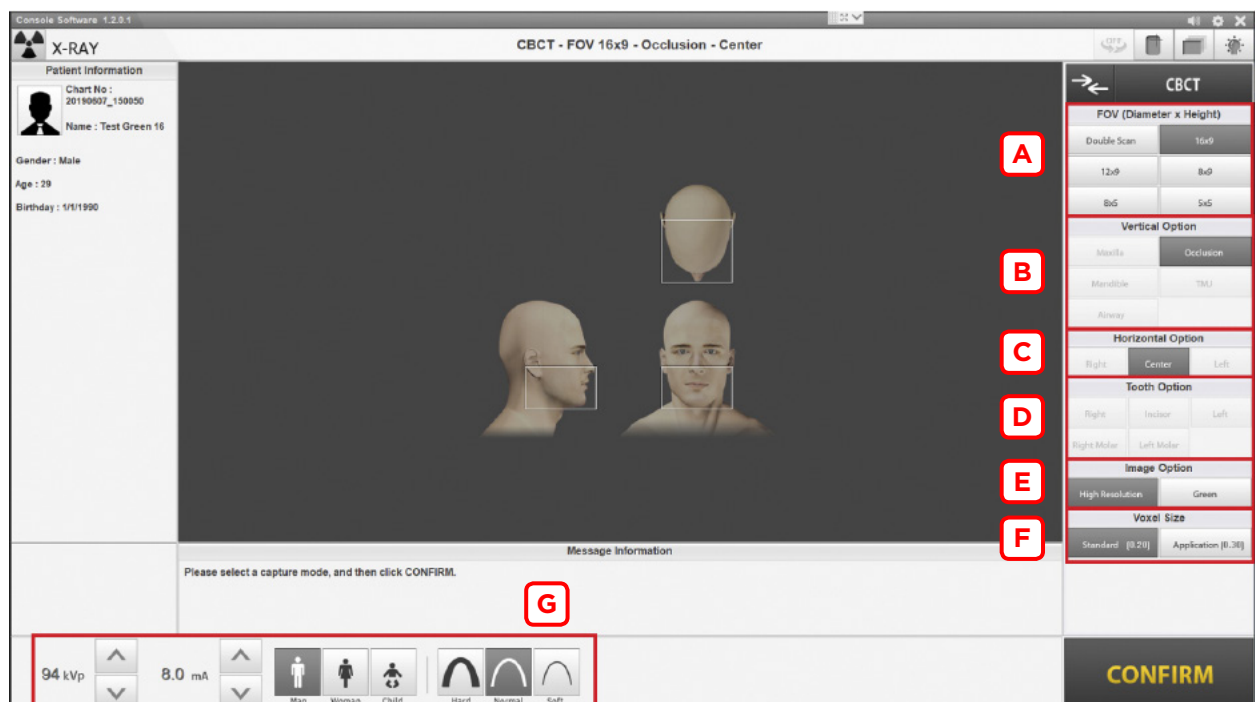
Console Software 1.2.0.1

X-RAY

CBCT - FOV 16x9 - Occlusion - Center

Patient Information

Chart No : 20190807_150850

Name : Test Green 16

Gender : Male

Age : 29

Birthday : 1/1/1990

CBCT

FOV (Diameter x Height)

A

Double Scan
16x9
12x9
8x9
8x5
5x5

Vertical Option

B

Maxilla
Occlusion
Mandible
TMJ
Airway

Horizontal Option

C

Right
Center
Left

Tooth Option

D

Right
Incisor
Left
Right Molar
Left Molar

Image Option

E

High Resolution
Green

Voxel Size

F

Standard (0.20)
Application (0.30)

Message Information

Please select a capture mode, and then click CONFIRM.

G

94 kVp

8.0 mA

Man
Woman
Child

Hard
Normal
Soft

CONFIRM